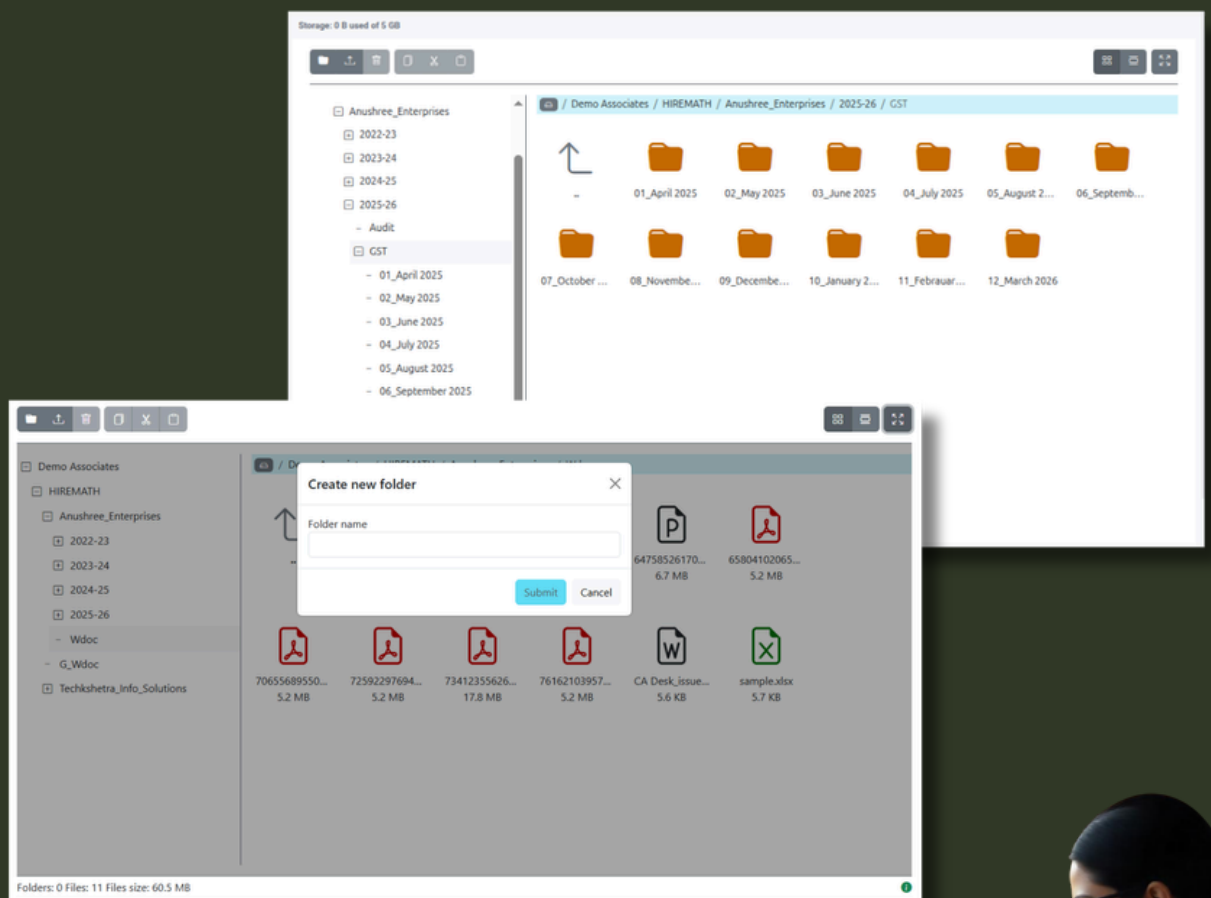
Storage: 0 B used of 5 GB

Anushree_Enterprises
2022-23
2023-24
2024-25
2025-26
Audit
GST
01_April 2025
02_May 2025
03_June 2025
04_July 2025
05_August 2025
06_September 2025

/ Demo Associates / HIREMATH / Anushree_Enterprises / 2025-26 / GST

..
01_April 2025
02_May 2025
03_June 2025
04_July 2025
05_August 2...
06_Septemb...
07_October ...
08_Novembe...
09_Decembe...
10_January 2...
11_Febrauar...
12_March 2026

Demo Associates
HIREMATH
Anushree_Enterprises
2022-23
2023-24
2024-25
2025-26
Wdoc
G_Wdoc
Techkshetra_Info_Solutions

/ De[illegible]

Create new folder
Folder name
Submit
Cancel

..
64758526170...
6.7 MB
65804102065...
5.2 MB
70655689550...
5.2 MB
72592297694...
5.2 MB
73412355626...
17.8 MB
76162103957...
5.2 MB
CA Desk_issue...
5.6 KB
sample.xlsx
5.7 KB

Folders: 0 Files: 11 Files size: 60.5 MB